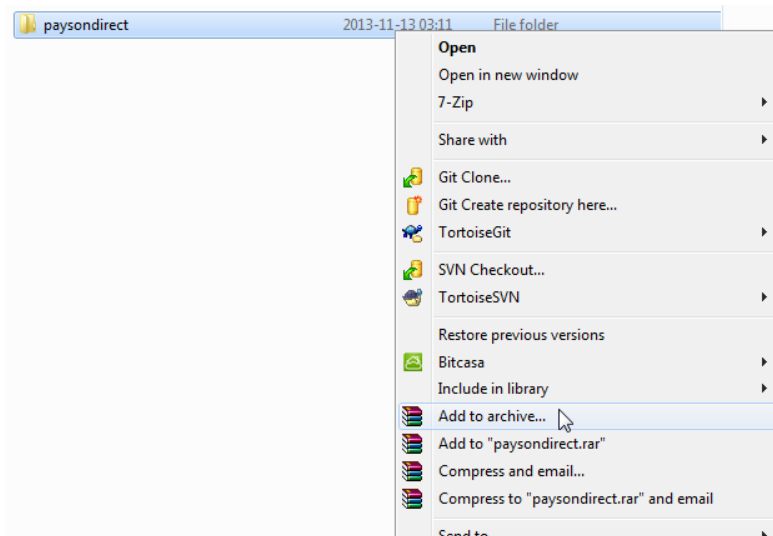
paysondirect 2013-11-13 03:11 File folder

Open
Open in new window
7-Zip
Share with
Git Clone...
Git Create repository here...
TortoiseGit
SVN Checkout...
TortoiseSVN
Restore previous versions
Bitcasa
Include in library
Add to archive...
Add to "paysondirect.rar"
Compress and email...
Compress to "paysondirect.rar" and email
Send to